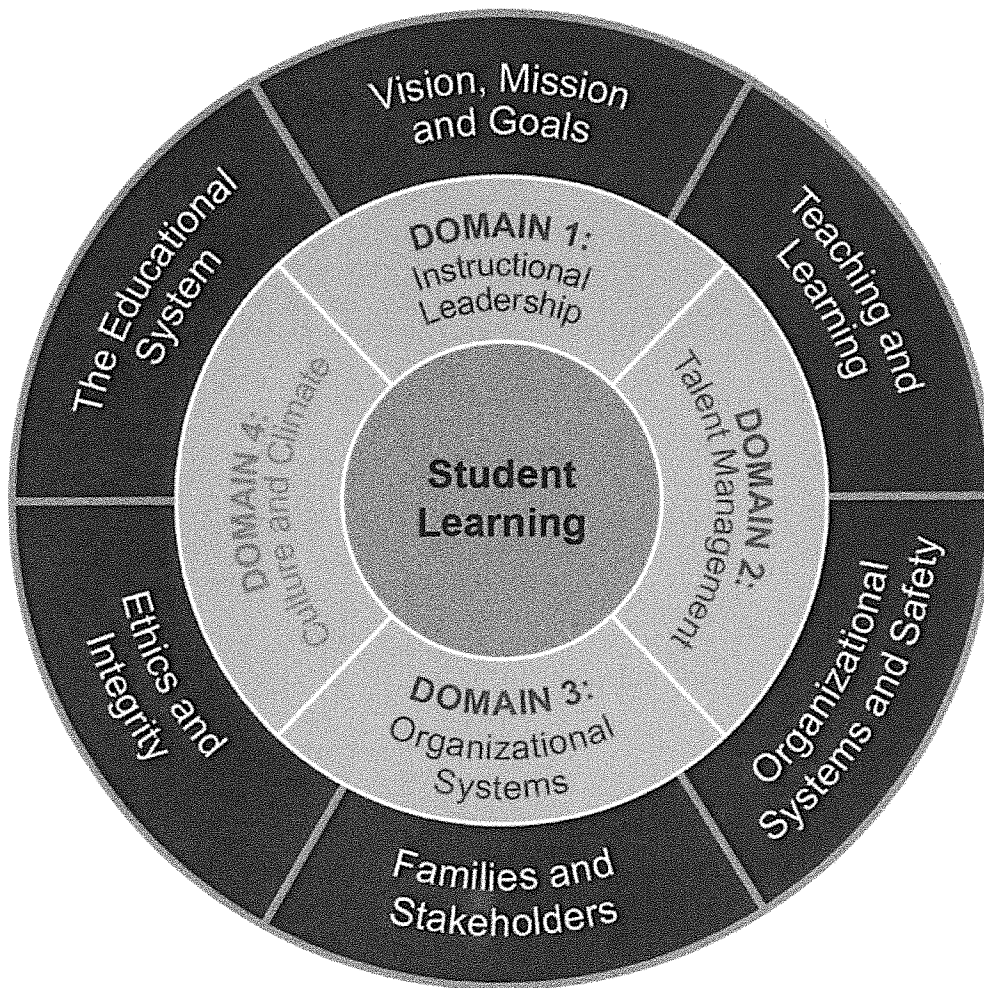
Vision, Mission and Goals

Teaching and Learning

Organizational Systems and Safety

Families and Stakeholders

Ethics and Integrity

The Educational System

DOMAIN 1: Instructional Leadership

DOMAIN 2: Talent Management

DOMAIN 3: Organizational Systems

DOMAIN 4: Culture and Climate

Student Learning